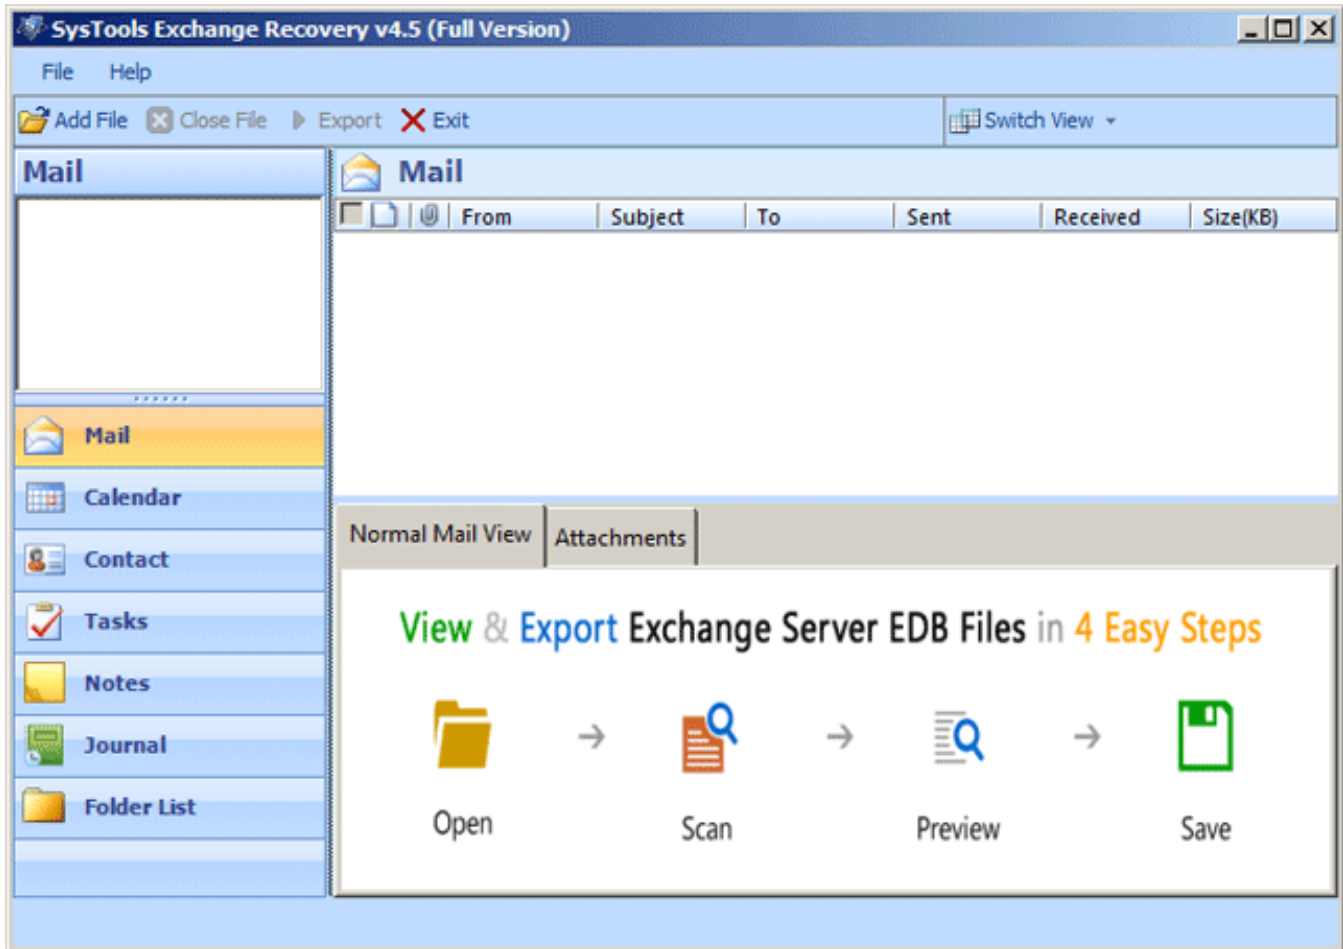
SysTools Exchange Recovery v4.5 (Full Version)

File Help

Add File Close File Export Exit Switch View

Mail

Mail

| From | Subject | To | Sent | Received | Size(KB) |
|---|---|---|---|---|---|

Mail
Calendar
Contact
Tasks
Notes
Journal
Folder List

Normal Mail View Attachments

View & Export Exchange Server EDB Files in 4 Easy Steps

Open → Scan → Preview → Save